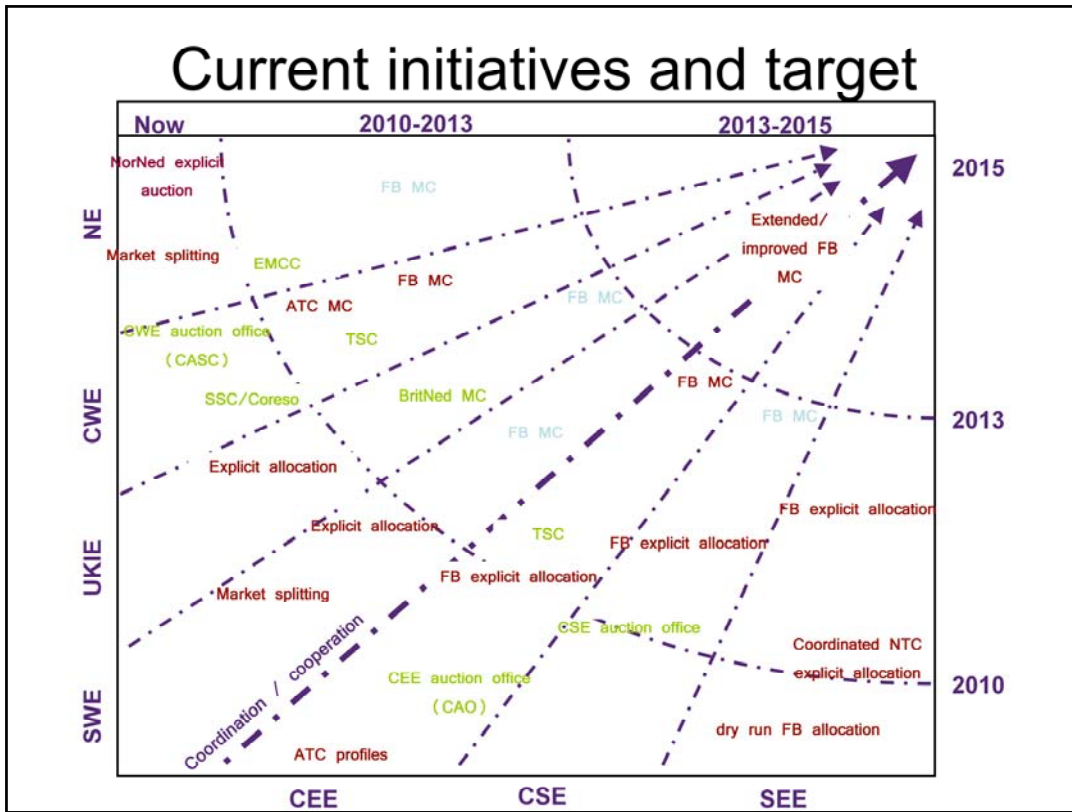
Current initiatives and target

Now

2010-2013

2013-2015

2015

2013

2010

NE

CWE

UKIE

SWE

CEE

CSE

SEE

NorNed explicit auction

Market splitting

FB MC

EMCC

FB MC

ATC MC

CWE auction office (CASC)

TSC

SSC/Coreso

BritNed MC

Extended/ improved FB MC

FB MC

FB MC

FB MC

Explicit allocation

Explicit allocation

TSC

FB explicit allocation

FB explicit allocation

FB explicit allocation

Market splitting

CSE auction office

Coordinated NTC explicit allocation

CEE auction office (CAO)

Coordination / cooperation

dry run FB allocation

ATC profiles